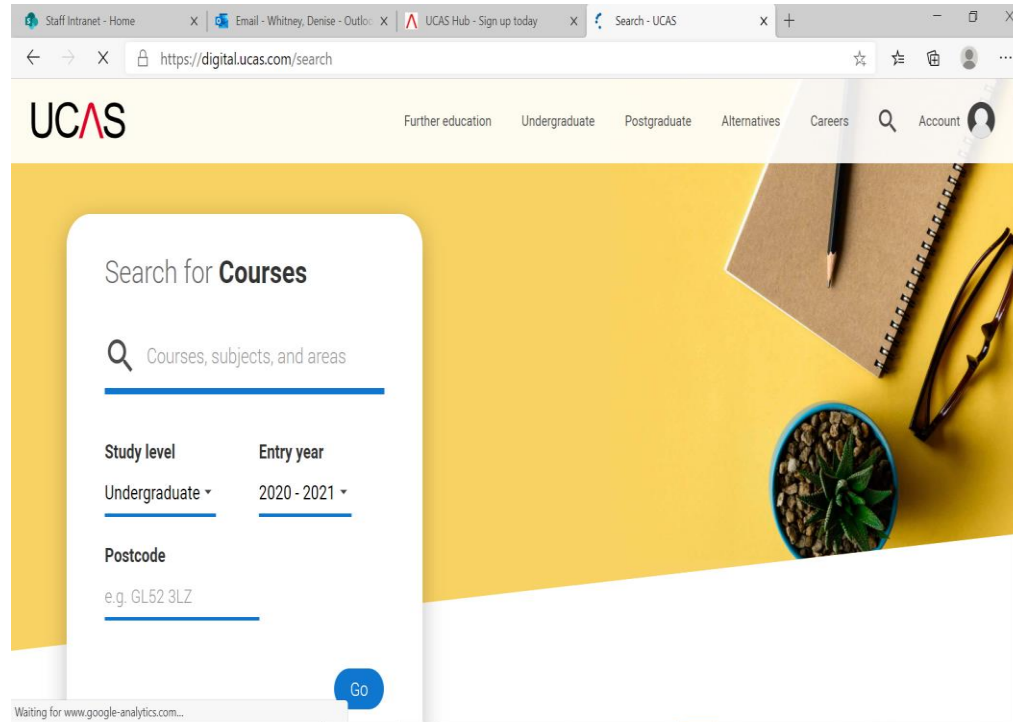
Staff Intranet - Home X Email - Whitney, Denise - Outloo X UCAS Hub - Sign up today X Search - UCAS X +

https://digital.ucas.com/search

UCAS

Further education Undergraduate Postgraduate Alternatives Careers Account

Search for **Courses**

Courses, subjects, and areas

Study level
Undergraduate

Entry year
2020 - 2021

Postcode
e.g. GL52 3LZ

Go

Waiting for www.google-analytics.com...